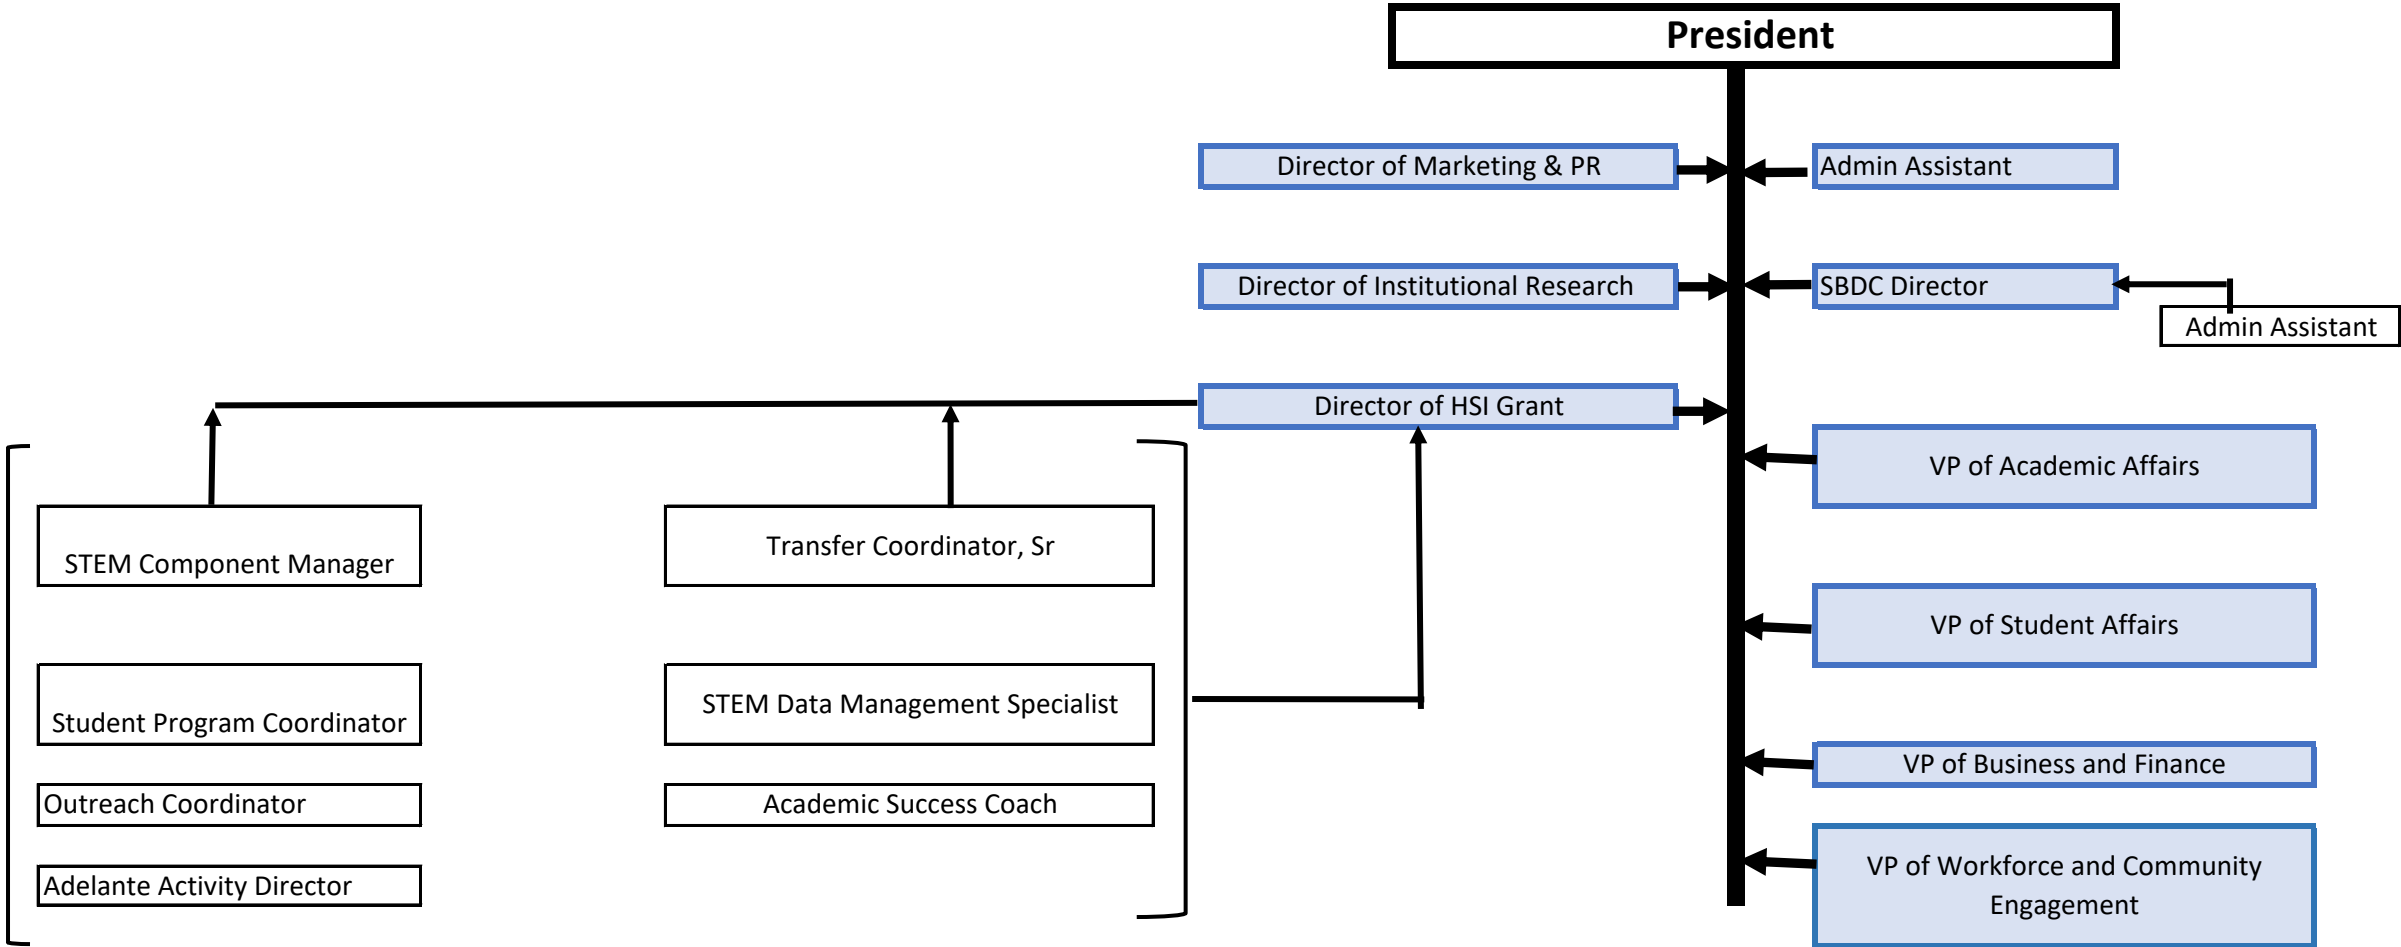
President

Director of Marketing & PR

Admin Assistant

Director of Institutional Research

SBDC Director

Admin Assistant

Director of HSI Grant

VP of Academic Affairs

STEM Component Manager

Transfer Coordinator, Sr

VP of Student Affairs

Student Program Coordinator

STEM Data Management Specialist

VP of Business and Finance

Outreach Coordinator

Academic Success Coach

Adelante Activity Director

VP of Workforce and Community Engagement